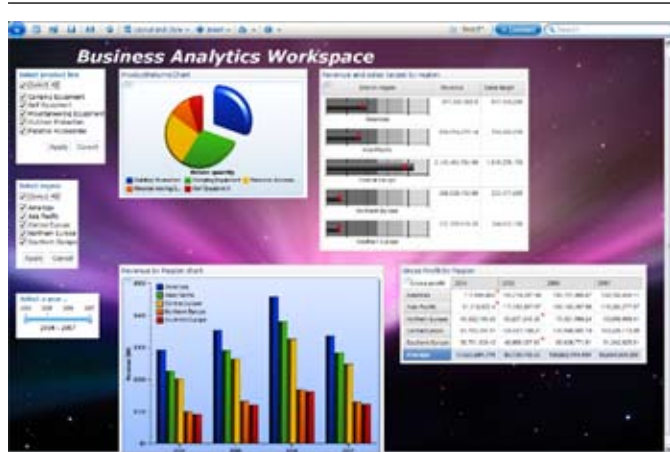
Business Analytics Workspace

Select product line
(Select All)
Camping Equipment
Golf Equipment
Mountaineering Equipment
Outdoor Protection
Personal Accessories
Apply Cancel

Product Returns Chart
Return quantity
Outdoor Protection
Camping Equipment
Personal Accessories
Mountaineering Equipment
Golf Equipment

Revenue and sales target by region

| Sales region | Revenue | Sales target |
|---|---|---|
| Americas | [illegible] | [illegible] |
| Asia Pacific | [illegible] | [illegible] |
| Central Europe | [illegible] | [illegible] |
| Northern Europe | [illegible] | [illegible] |
| Southern Europe | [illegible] | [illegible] |

Select region
(Select All)
Americas
Asia Pacific
Central Europe
Northern Europe
Southern Europe
Apply Cancel

Select a year
2004 - 2007

Revenue by Region chart
Americas
Asia Pacific
Central Europe
Northern Europe
Southern Europe

Gross Profit by Region

| Gross profit | 2004 | 2005 | 2006 | 2007 |
|---|---|---|---|---|
| Americas | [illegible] | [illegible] | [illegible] | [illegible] |
| Asia Pacific | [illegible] | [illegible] | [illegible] | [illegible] |
| Northern Europe | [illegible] | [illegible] | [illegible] | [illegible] |
| Central Europe | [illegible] | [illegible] | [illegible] | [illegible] |
| Southern Europe | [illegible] | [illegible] | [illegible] | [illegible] |
| Average | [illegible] | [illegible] | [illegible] | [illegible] |